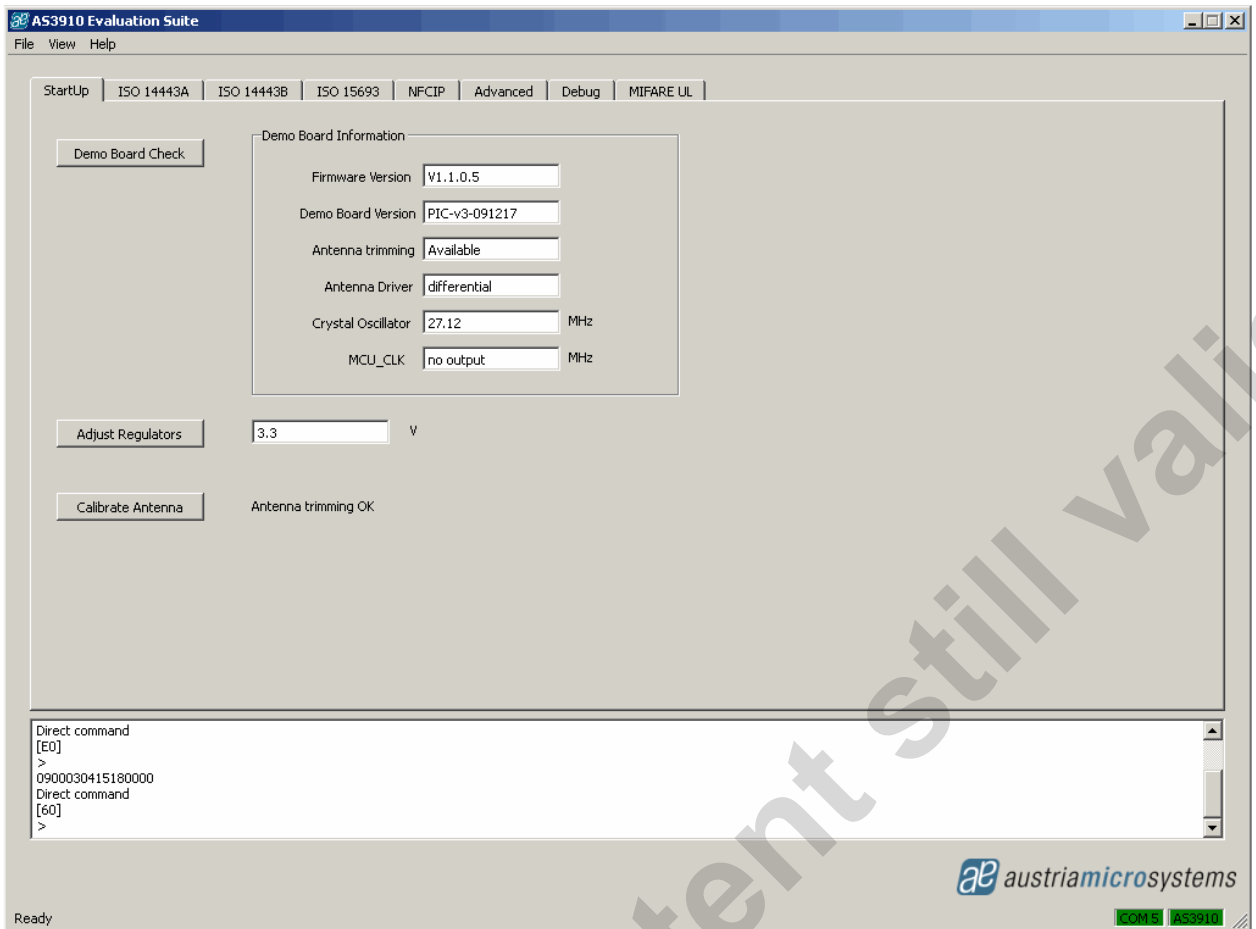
AS3910 Evaluation Suite
File View Help

StartUp | ISO 14443A | ISO 14443B | ISO 15693 | NFCIP | Advanced | Debug | MIFARE UL

Demo Board Check

Demo Board Information
Firmware Version V1.1.0.5
Demo Board Version PIC-v3-091217
Antenna trimming Available
Antenna Driver differential
Crystal Oscillator 27.12 MHz
MCU_CLK no output MHz

Adjust Regulators 3.3 V

Calibrate Antenna Antenna trimming OK

Direct command
[E0]
>
0900030415180000
Direct command
[60]
>

austriamicrosystems

Ready
COM5 AS3910

tent still vali